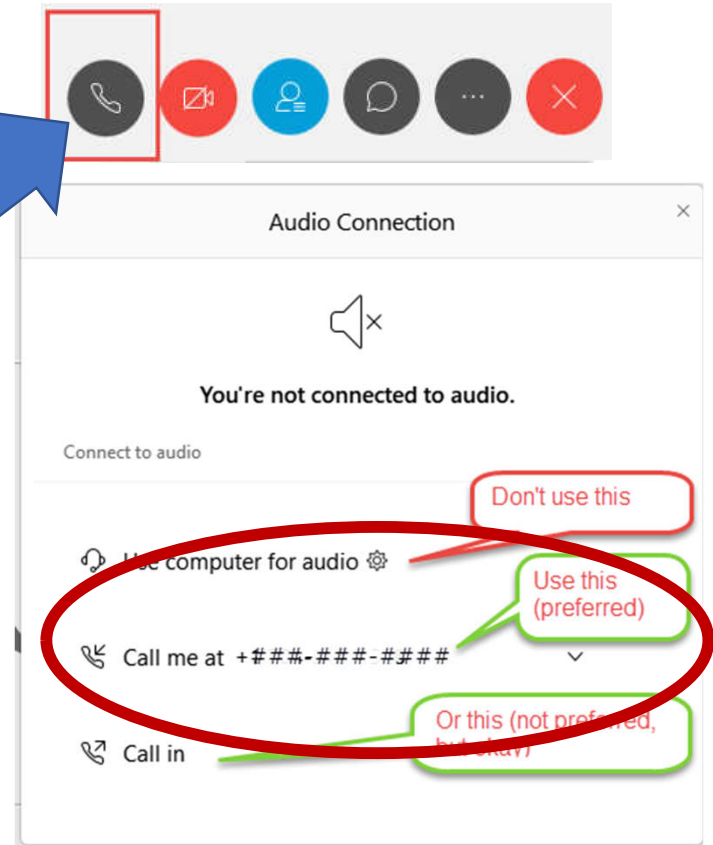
Audio Connection

×

You're not connected to audio.

Connect to audio

Don't use this

Use computer for audio

Use this (preferred)

Call me at +###-###-####

Or this (not preferred, but okay)

Call in